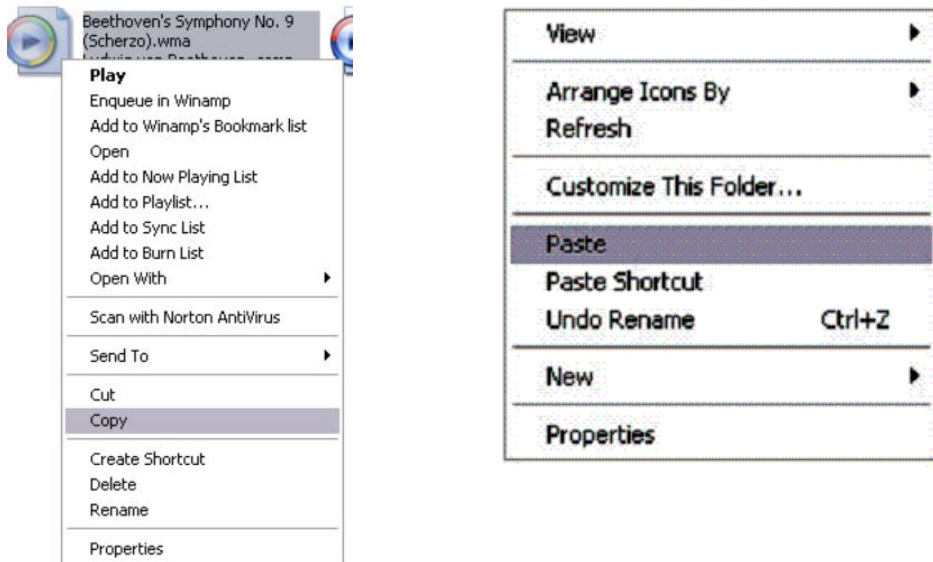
Beethoven's Symphony No. 9 (Scherzo).wma
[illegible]

Play
Enqueue in Winamp
Add to Winamp's Bookmark list
Open
Add to Now Playing List
Add to Playlist...
Add to Sync List
Add to Burn List
Open With

Scan with Norton AntiVirus

Send To

Cut
Copy

Create Shortcut
Delete
Rename

Properties

View

Arrange Icons By
Refresh

Customize This Folder...

Paste
Paste Shortcut
Undo Rename Ctrl+Z

New

Properties